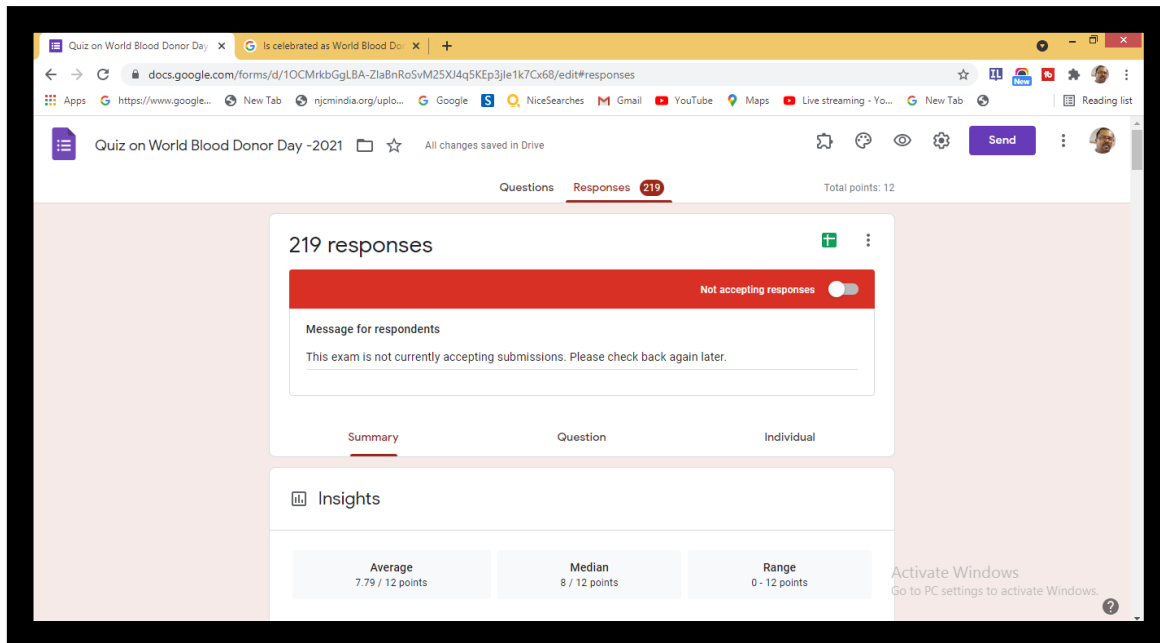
Quiz on World Blood Donor Day ×
Is celebrated as World Blood Do ×
+

docs.google.com/forms/d/1OCMrkbGgLBA-ZlaBnRoSvM25XJ4q5KEp3jle1k7Cx68/edit#responses

New

Apps  https://www.google...  New Tab  njcmindia.org/uplo...  Google  NiceSearches  Gmail  YouTube  Maps  Live streaming - Yo...  New Tab  Reading list

Quiz on World Blood Donor Day -2021  All changes saved in Drive  Send

Questions  Responses 219  Total points: 12

219 responses

Not accepting responses

Message for respondents

This exam is not currently accepting submissions. Please check back again later.

Summary  Question  Individual

Insights

| Average | Median | Range |
|---|---|---|
| 7.79 / 12 points | 8 / 12 points | 0 - 12 points |

Activate Windows
Go to PC settings to activate Windows.